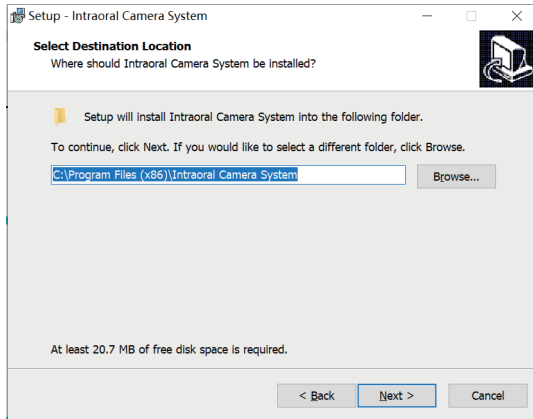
Setup - Intraoral Camera System

Select Destination Location
Where should Intraoral Camera System be installed?

Setup will install Intraoral Camera System into the following folder.

To continue, click Next. If you would like to select a different folder, click Browse.

C:\Program Files (x86)\Intraoral Camera System

Browse...

At least 20.7 MB of free disk space is required.

< Back

Next >

Cancel